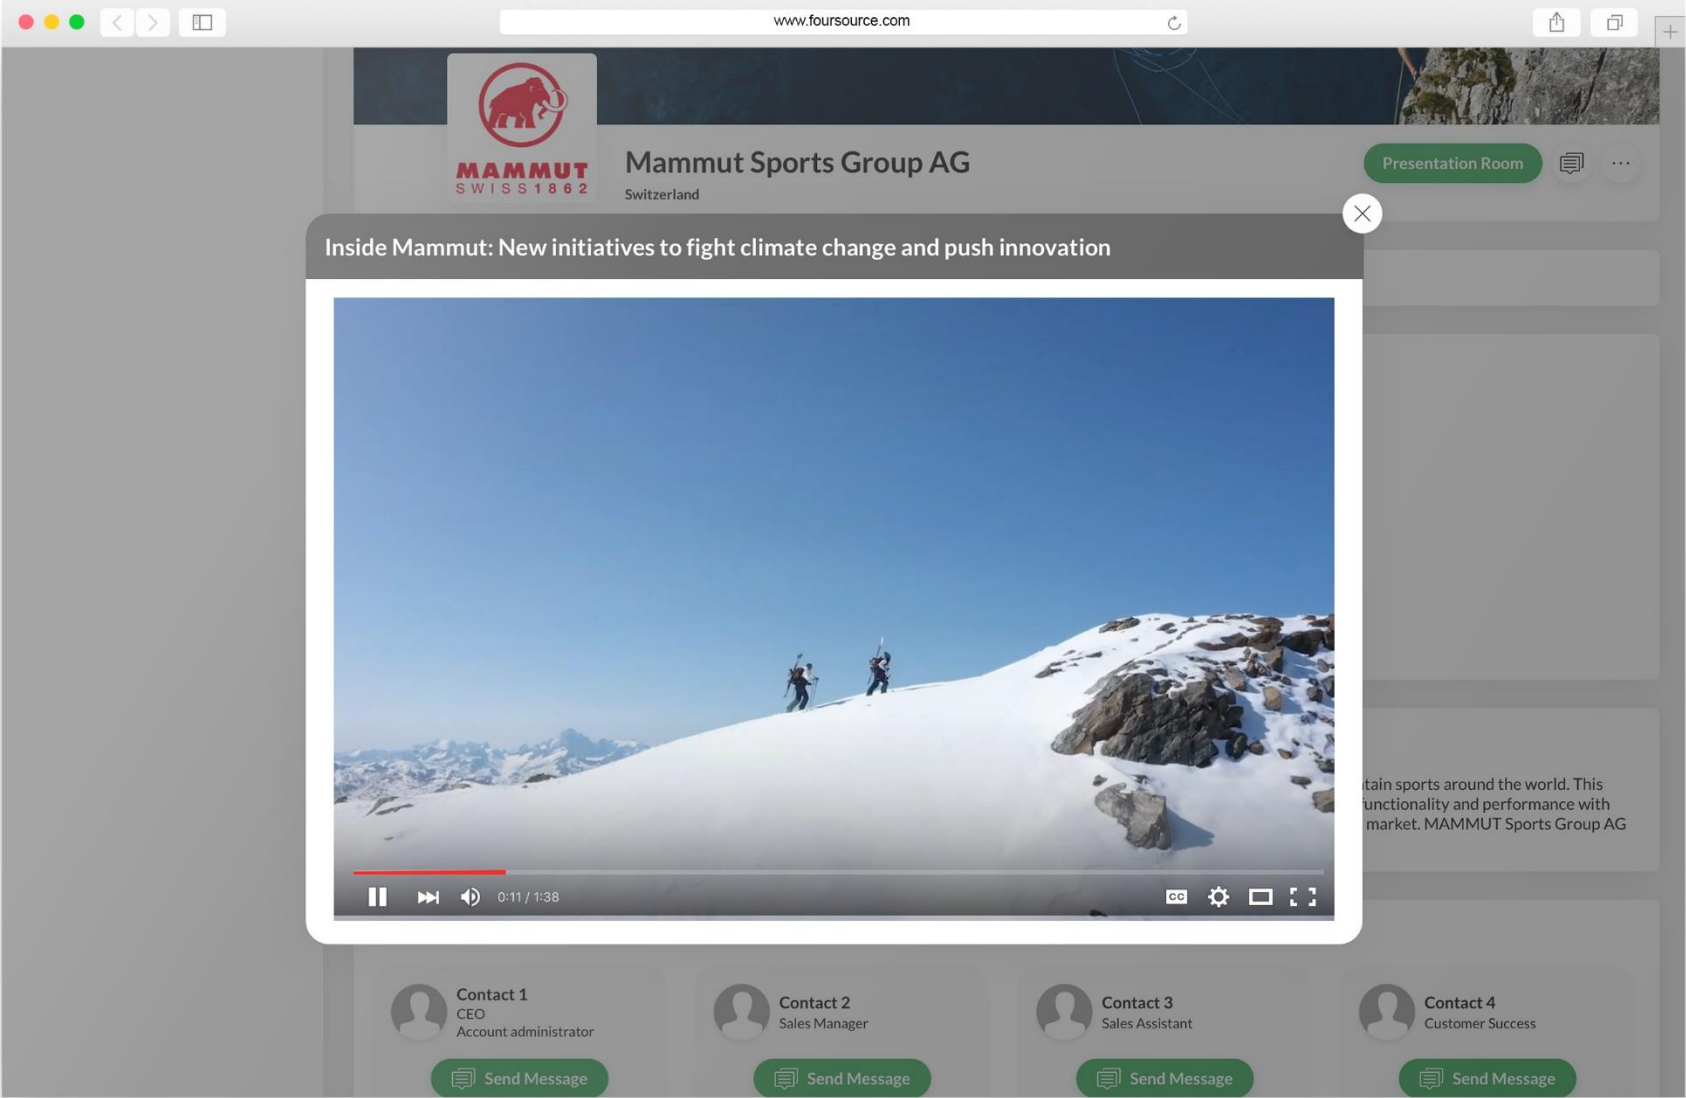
www.foursource.com

MAMMUT
SWISS 1862

Mammut Sports Group AG
Switzerland

Presentation Room

Inside Mammut: New initiatives to fight climate change and push innovation

0:11 / 1:38

CC

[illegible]tain sports around the world. This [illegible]unctionality and performance with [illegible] market. MAMMUT Sports Group AG

Contact 1
CEO
Account administrator
Send Message

Contact 2
Sales Manager
Send Message

Contact 3
Sales Assistant
Send Message

Contact 4
Customer Success
Send Message